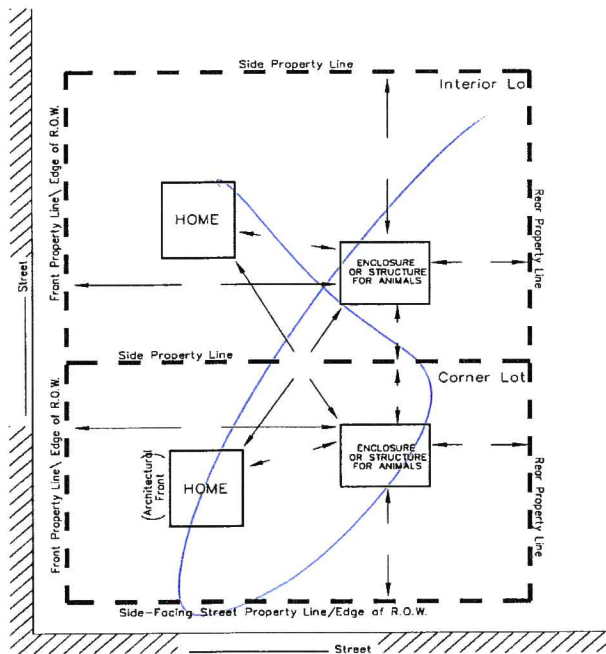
Side Property Line

Interior Lo

Front Property Line\ Edge of R.O.W.

HOME

ENCLOSURE OR STRUCTURE FOR ANIMALS

Rear Property Line

Street

Side Property Line

Corner Lot

Front Property Line\ Edge of R.O.W.

(Architectural Front)

HOME

ENCLOSURE OR STRUCTURE FOR ANIMALS

Rear Property Line

Side-Facing Street Property Line/Edge of R.O.W.

Street